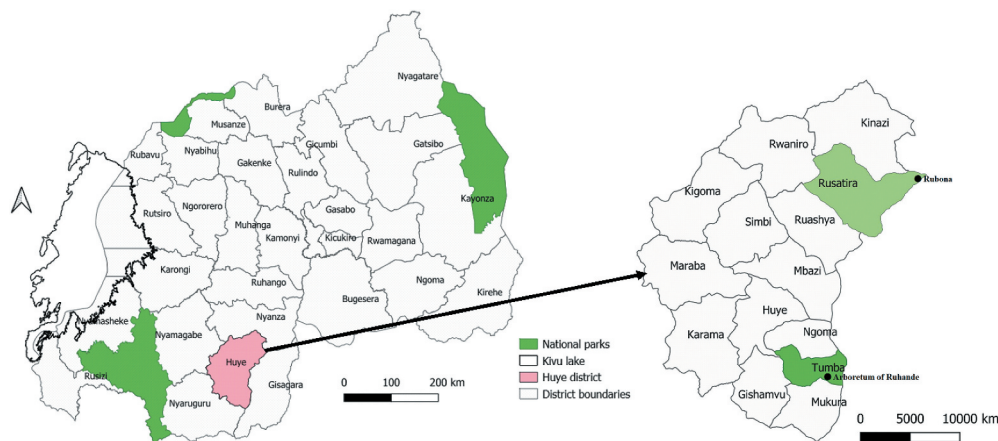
Nyagatare
Burera
Musanze
Gicumbi
Gatsibo
Rubavu
Nyabihu
Gakenke
Rulindo
Kayonza
Rutsiro
Ngororero
Gasabo
Muhanga
Kamonyi
Kicukiro
Rwamagana
Karongi
Ruhango
Ngoma
Bugesera
Kirehe
Nyamasheke
Nyamagabe
Nyanza
Rusizi
Huye
Gisagara
Nyaruguru
National parks
Kivu lake
Huye district
District boundaries
0 100 200 km
Kinazi
Rwaniro
Rusatira
Ruhona
Kigoma
Simbi
Ruashya
Maraba
Mbazi
Huye
Karama
Ngoma
Tumba
Arboretum of Ruhande
Gishamvu
Mukura
0 5000 10000 km